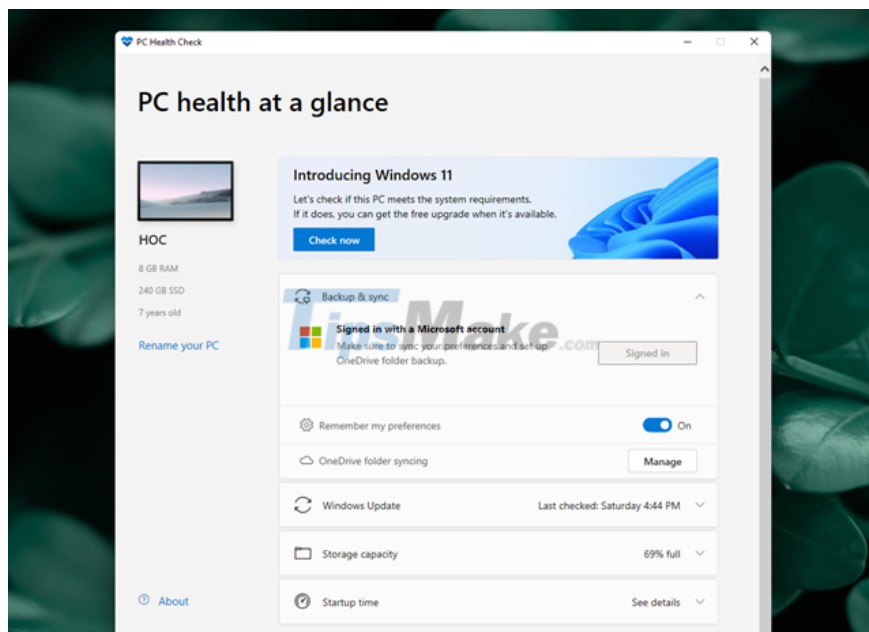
PC Health Check

PC health at a glance

HOC

8 GB RAM

240 GB SSD

7 years old

Rename your PC

Introducing Windows 11

Let's check if this PC meets the system requirements.
If it does, you can get the free upgrade when it's available.

Check now

Backup & sync

TipsMake.com

Signed in with a Microsoft account

Make sure to sync your preferences and set up OneDrive folder backup.

Signed in

Remember my preferences

On

OneDrive folder syncing

Manage

Windows Update

Last checked: Saturday 4:44 PM

Storage capacity

69% full

About

Startup time

See details